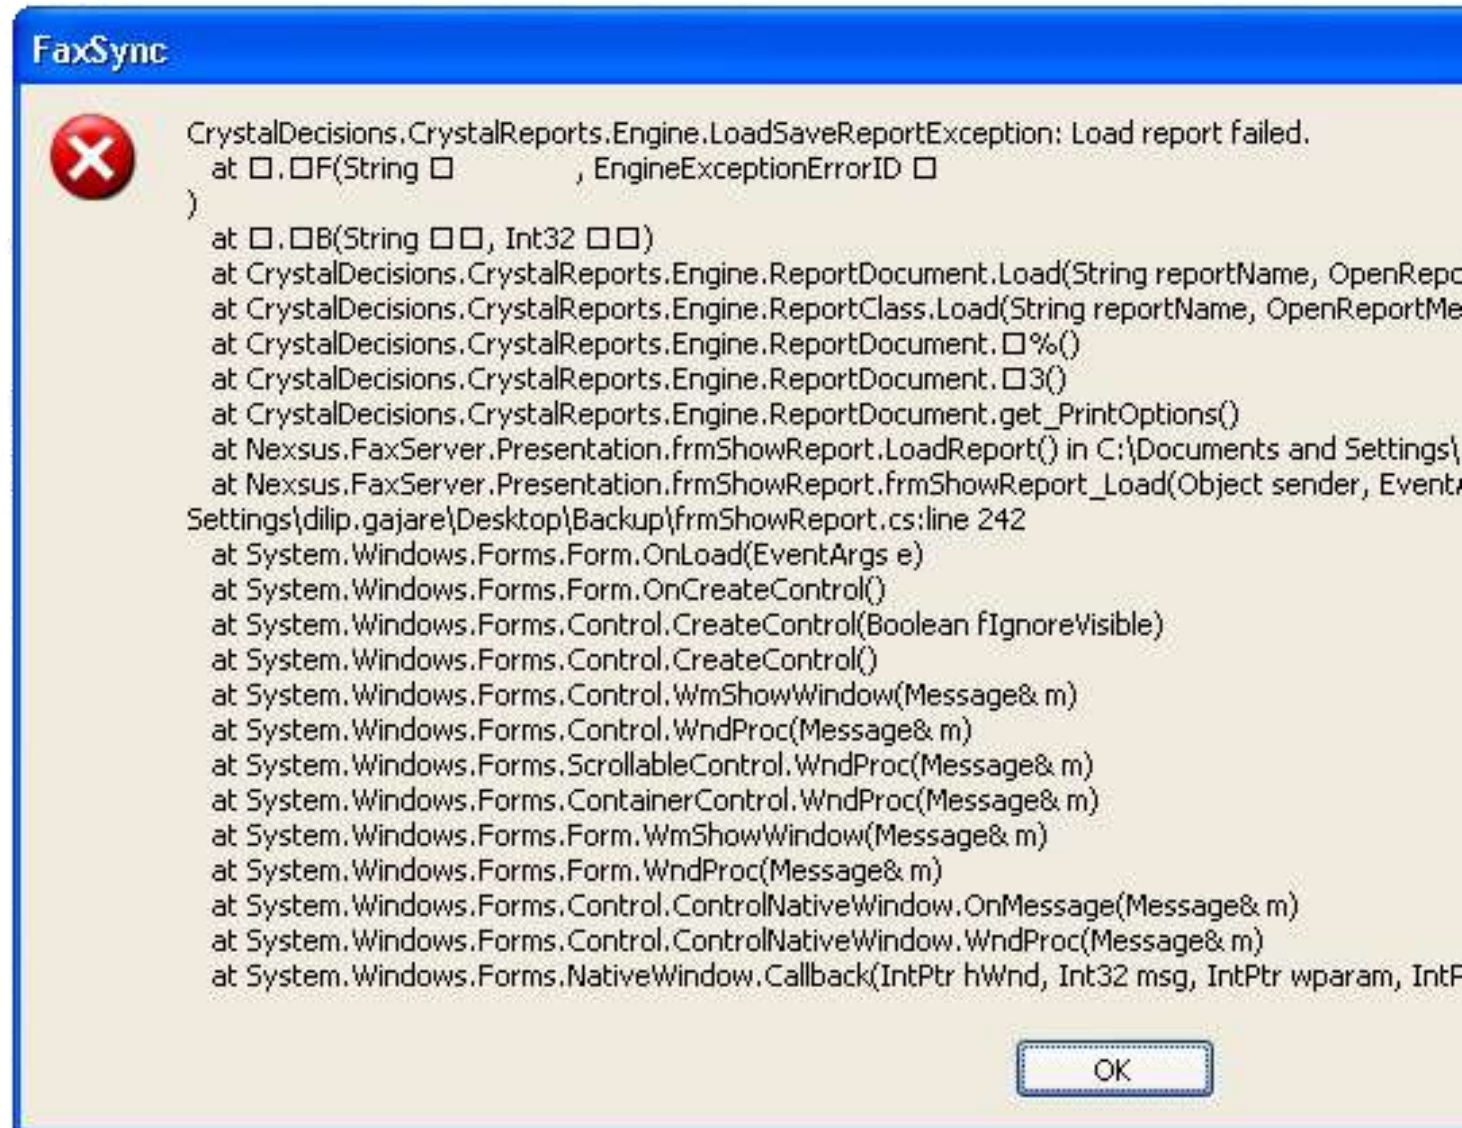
FaxSync

CrystalDecisions.CrystalReports.Engine.LoadSaveReportException: Load report failed.
at □.□F(String □ , EngineExceptionErrorID □
)
at □.□B(String □□, Int32 □□)
at CrystalDecisions.CrystalReports.Engine.ReportDocument.Load(String reportName, OpenRepo
at CrystalDecisions.CrystalReports.Engine.ReportClass.Load(String reportName, OpenReportMe
at CrystalDecisions.CrystalReports.Engine.ReportDocument.□%()
at CrystalDecisions.CrystalReports.Engine.ReportDocument.□3()
at CrystalDecisions.CrystalReports.Engine.ReportDocument.get_PrintOptions()
at Nexsus.FaxServer.Presentation.frmShowReport.LoadReport() in C:\Documents and Settings\
at Nexsus.FaxServer.Presentation.frmShowReport.frmShowReport_Load(Object sender, EventA
Settings\dilip.gajare\Desktop\Backup\frmShowReport.cs:line 242
at System.Windows.Forms.Form.OnLoad(EventArgs e)
at System.Windows.Forms.Form.OnCreateControl()
at System.Windows.Forms.Control.CreateControl(Boolean fIgnoreVisible)
at System.Windows.Forms.Control.CreateControl()
at System.Windows.Forms.Control.WmShowWindow(Message& m)
at System.Windows.Forms.Control.WndProc(Message& m)
at System.Windows.Forms.ScrollableControl.WndProc(Message& m)
at System.Windows.Forms.ContainerControl.WndProc(Message& m)
at System.Windows.Forms.Form.WmShowWindow(Message& m)
at System.Windows.Forms.Form.WndProc(Message& m)
at System.Windows.Forms.Control.ControlNativeWindow.OnMessage(Message& m)
at System.Windows.Forms.Control.ControlNativeWindow.WndProc(Message& m)
at System.Windows.Forms.NativeWindow.Callback(IntPtr hWnd, Int32 msg, IntPtr wparam, IntP

OK